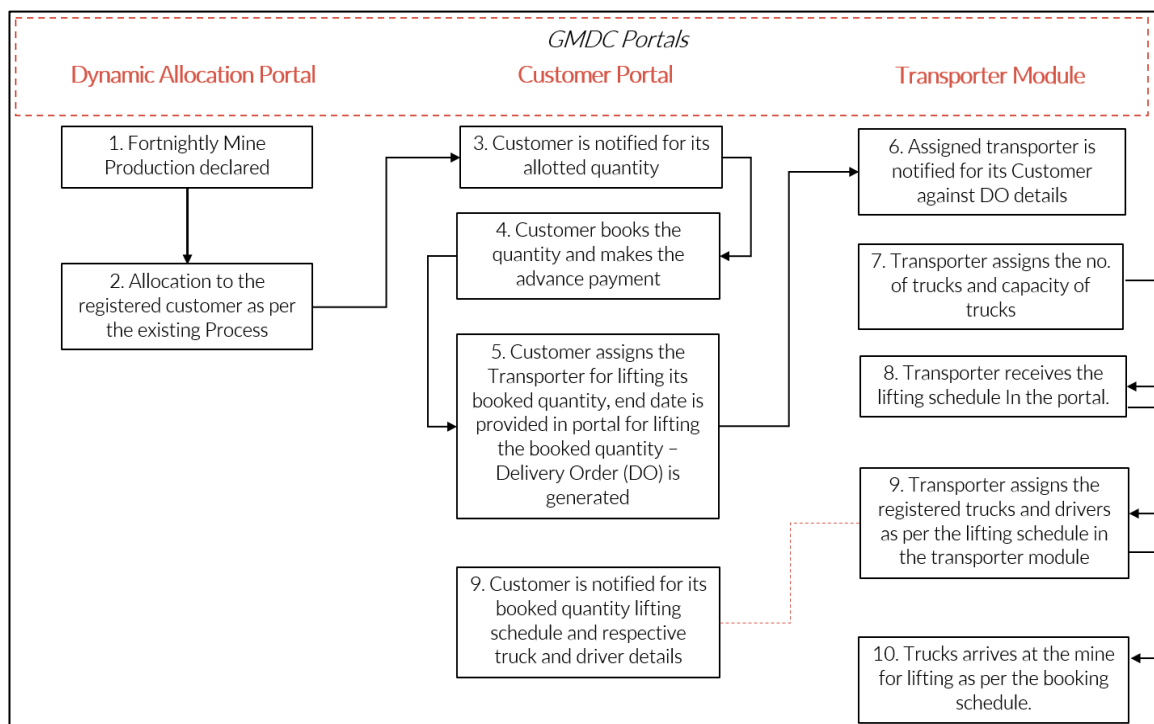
GMDC Portals

Dynamic Allocation Portal

Customer Portal

Transporter Module

1. Fortnightly Mine Production declared

2. Allocation to the registered customer as per the existing Process

3. Customer is notified for its allotted quantity

4. Customer books the quantity and makes the advance payment

5. Customer assigns the Transporter for lifting its booked quantity, end date is provided in portal for lifting the booked quantity – Delivery Order (DO) is generated

9. Customer is notified for its booked quantity lifting schedule and respective truck and driver details

6. Assigned transporter is notified for its Customer against DO details

7. Transporter assigns the no. of trucks and capacity of trucks

8. Transporter receives the lifting schedule In the portal.

9. Transporter assigns the registered trucks and drivers as per the lifting schedule in the transporter module

10. Trucks arrives at the mine for lifting as per the booking schedule.